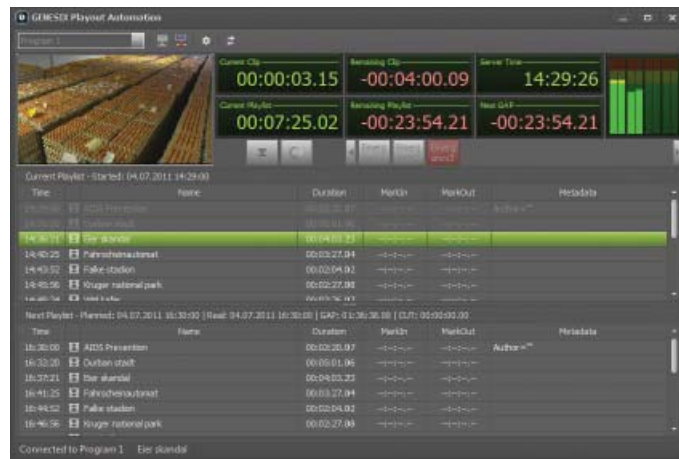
GENESIX Playout Automation

Program 1

Current Clip
00:00:03.15

Remaining Clip
-00:04:00.09

Server Time
14:29:26

Current Playlist
00:07:25.02

Remaining Playlist
-00:23:54.21

Next GAP
-00:23:54.21

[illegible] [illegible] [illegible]

Current Playlist - Started: 04.07.2011 14:29:00

| Time | Name | Duration | MarkIn | MarkOut | Metadata |
|---|---|---|---|---|---|
| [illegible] | AIDS Prevention | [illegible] | | | Author="" |
| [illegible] | Durban stadt | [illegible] | | | |
| 14:36:21 | Eier skandal | 00:04:03.23 | --:--:--.-- | --:--:--.-- | |
| 14:40:25 | Fahrschenautomat | 00:03:27.04 | --:--:--.-- | --:--:--.-- | |
| 14:43:52 | Falke stadion | 00:02:04.02 | --:--:--.-- | --:--:--.-- | |
| 14:45:56 | Kruger national park | 00:02:27.08 | --:--:--.-- | --:--:--.-- | |
| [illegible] | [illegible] | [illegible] | | | |

Next Playlist - Planned: 04.07.2011 16:30:00 | Real: 04.07.2011 16:30:00 | GAP: 01:36:38.08 | CUT: 00:00:00.00

| Time | Name | Duration | MarkIn | MarkOut | Metadata |
|---|---|---|---|---|---|
| 16:30:00 | AIDS Prevention | 00:02:20.07 | --:--:--.-- | --:--:--.-- | Author="" |
| 16:32:20 | Durban stadt | 00:05:01.06 | --:--:--.-- | --:--:--.-- | |
| 16:37:21 | Eier skandal | 00:04:03.23 | --:--:--.-- | --:--:--.-- | |
| 16:41:25 | Fahrschenautomat | 00:03:27.04 | --:--:--.-- | --:--:--.-- | |
| 16:44:52 | Falke stadion | 00:02:04.02 | --:--:--.-- | --:--:--.-- | |
| 16:46:56 | Kruger national park | 00:02:27.08 | --:--:--.-- | --:--:--.-- | |

Connected to Program 1    Eier skandal